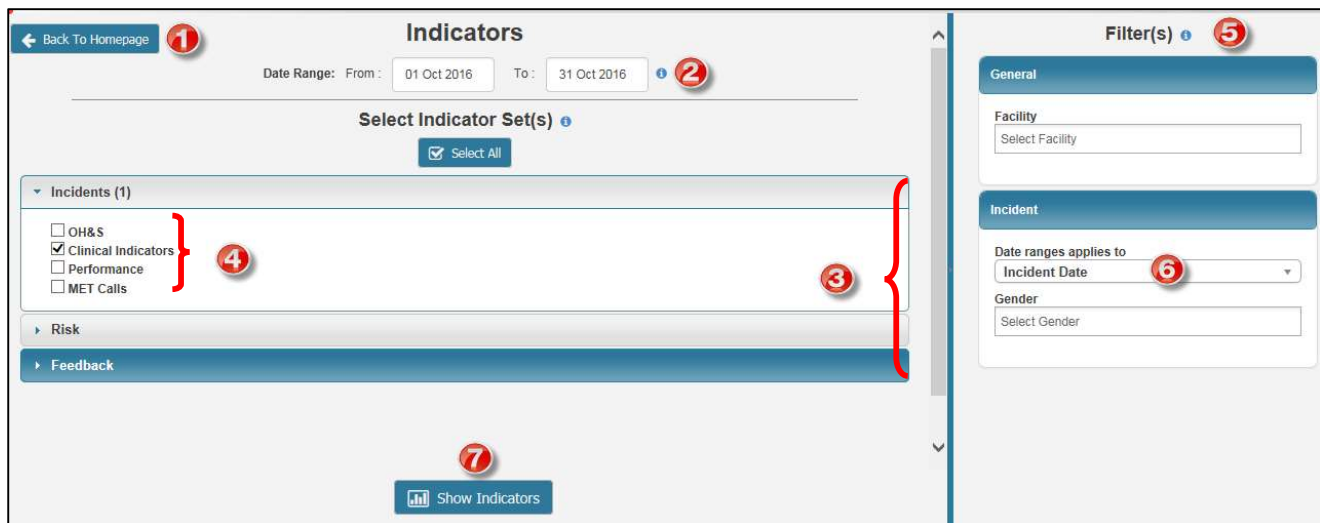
Back To Homepage 1

Indicators

Date Range: From : 01 Oct 2016 To : 31 Oct 2016 2

Select Indicator Set(s)

Select All

Incidents (1)

OH&S
Clinical Indicators
Performance
MET Calls

4

3

Risk

Feedback

7

Show Indicators

Filter(s) 5

General

Facility
Select Facility

Incident

Date ranges applies to
Incident Date 6

Gender
Select Gender